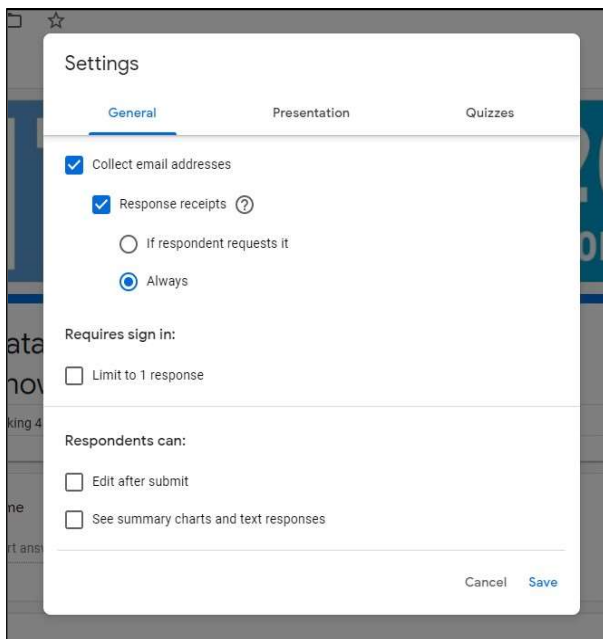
Settings

General Presentation Quizzes

Collect email addresses

Response receipts ?

If respondent requests it

Always

Requires sign in:

Limit to 1 response

Respondents can:

Edit after submit

See summary charts and text responses

Cancel Save

ata
nov
king 4
ne
rt ansv